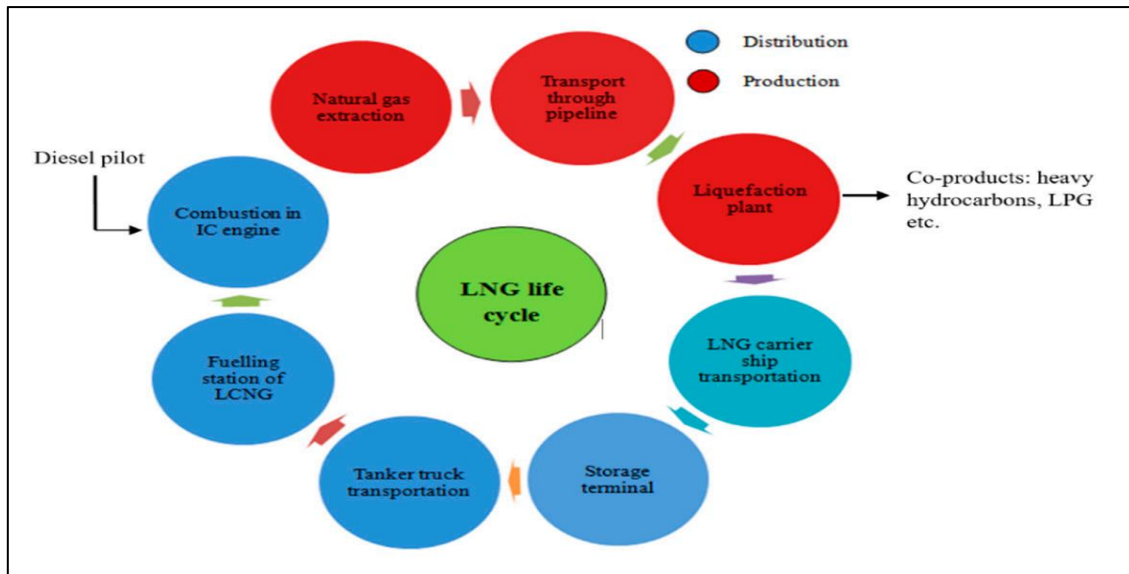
Distribution

Production

Natural gas extraction

Transport through pipeline

Liquefaction plant

Co-products: heavy hydrocarbons, LPG etc.

LNG carrier ship transportation

Storage terminal

Tanker truck transportation

Fuelling station of LCNG

Combustion in IC engine

Diesel pilot

LNG life cycle